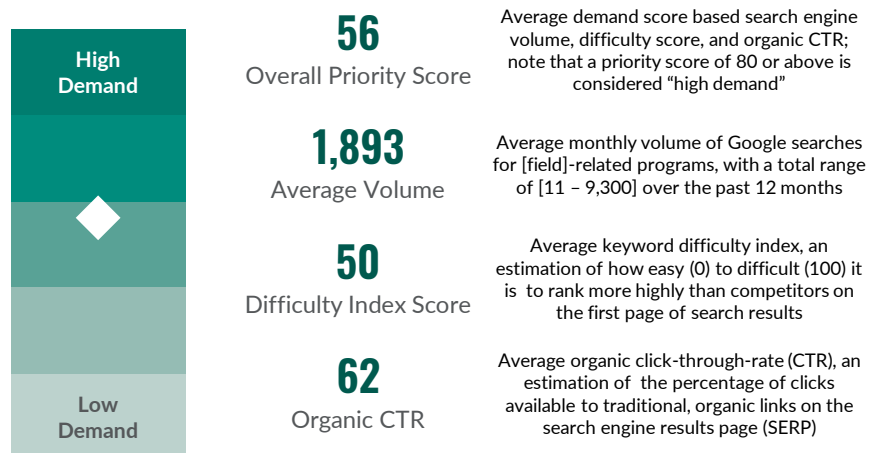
High Demand

Low Demand

56
Overall Priority Score

Average demand score based search engine volume, difficulty score, and organic CTR; note that a priority score of 80 or above is considered "high demand"

1,893
Average Volume

Average monthly volume of Google searches for [field]-related programs, with a total range of [11 – 9,300] over the past 12 months

50
Difficulty Index Score

Average keyword difficulty index, an estimation of how easy (0) to difficult (100) it is to rank more highly than competitors on the first page of search results

62
Organic CTR

Average organic click-through-rate (CTR), an estimation of the percentage of clicks available to traditional, organic links on the search engine results page (SERP)